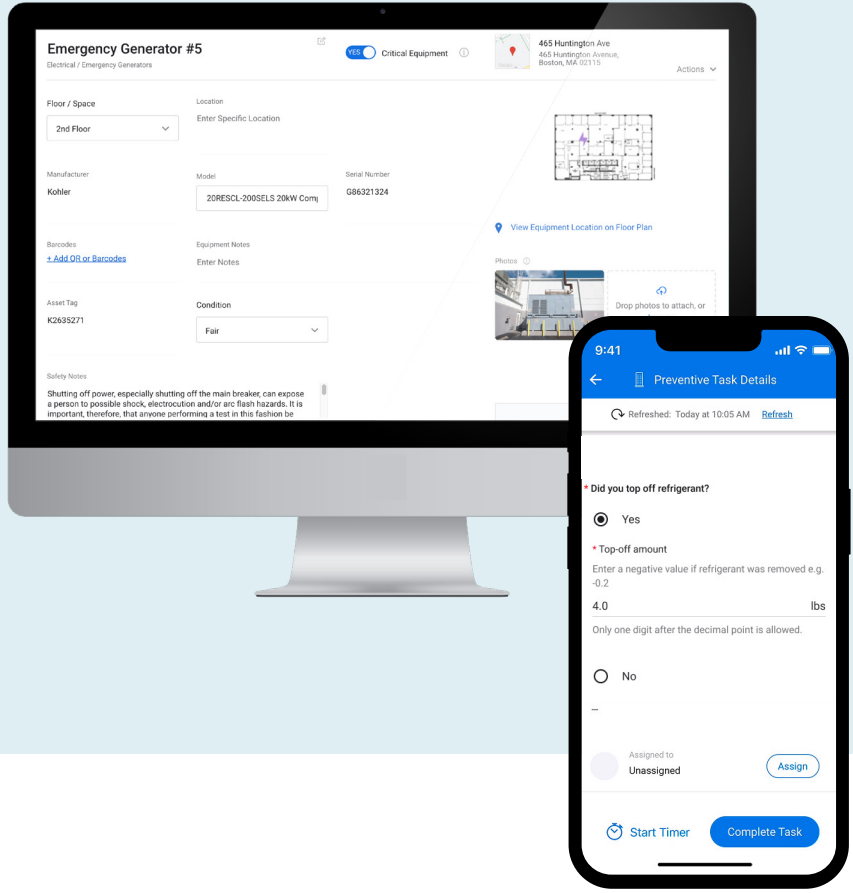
Emergency Generator #5
Electrical / Emergency Generators

YES Critical Equipment

465 Huntington Ave
465 Huntington Avenue,
Boston, MA 02115

Actions

Floor / Space
2nd Floor

Location
Enter Specific Location

Manufacturer
Kohler

Model
20RESCL-200SELS 20kW Comp

Serial Number
G86321324

View Equipment Location on Floor Plan

Barcodes
+ Add QR or Barcodes

Equipment Notes
Enter Notes

Photos

Drop photos to attach, or

Asset Tag
K2635271

Condition
Fair

Safety Notes
Shutting off power, especially shutting off the main breaker, can expose a person to possible shock, electrocution and/or arc flash hazards. It is important, therefore, that anyone performing a test in this fashion be

9:41

Preventive Task Details

Refreshed: Today at 10:05 AM Refresh

* Did you top off refrigerant?

Yes

* Top-off amount

Enter a negative value if refrigerant was removed e.g. -0.2

4.0 lbs

Only one digit after the decimal point is allowed.

No

–

Assigned to
Unassigned

Assign

Start Timer

Complete Task